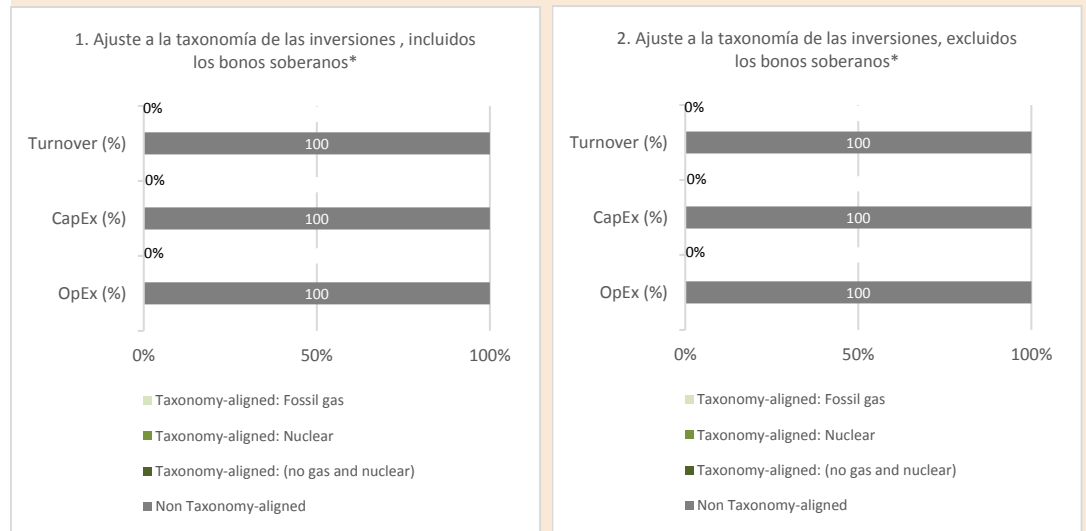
1. Ajuste a la taxonomía de las inversiones , incluidos los bonos soberanos*

0%

Turnover (%) 100

0%

CapEx (%) 100

0%

OpEx (%) 100

0% 50% 100%

Taxonomy-aligned: Fossil gas

Taxonomy-aligned: Nuclear

Taxonomy-aligned: (no gas and nuclear)

Non Taxonomy-aligned

2. Ajuste a la taxonomía de las inversiones, excluidos los bonos soberanos*

0%

Turnover (%) 100

0%

CapEx (%) 100

0%

OpEx (%) 100

0% 50% 100%

Taxonomy-aligned: Fossil gas

Taxonomy-aligned: Nuclear

Taxonomy-aligned: (no gas and nuclear)

Non Taxonomy-aligned